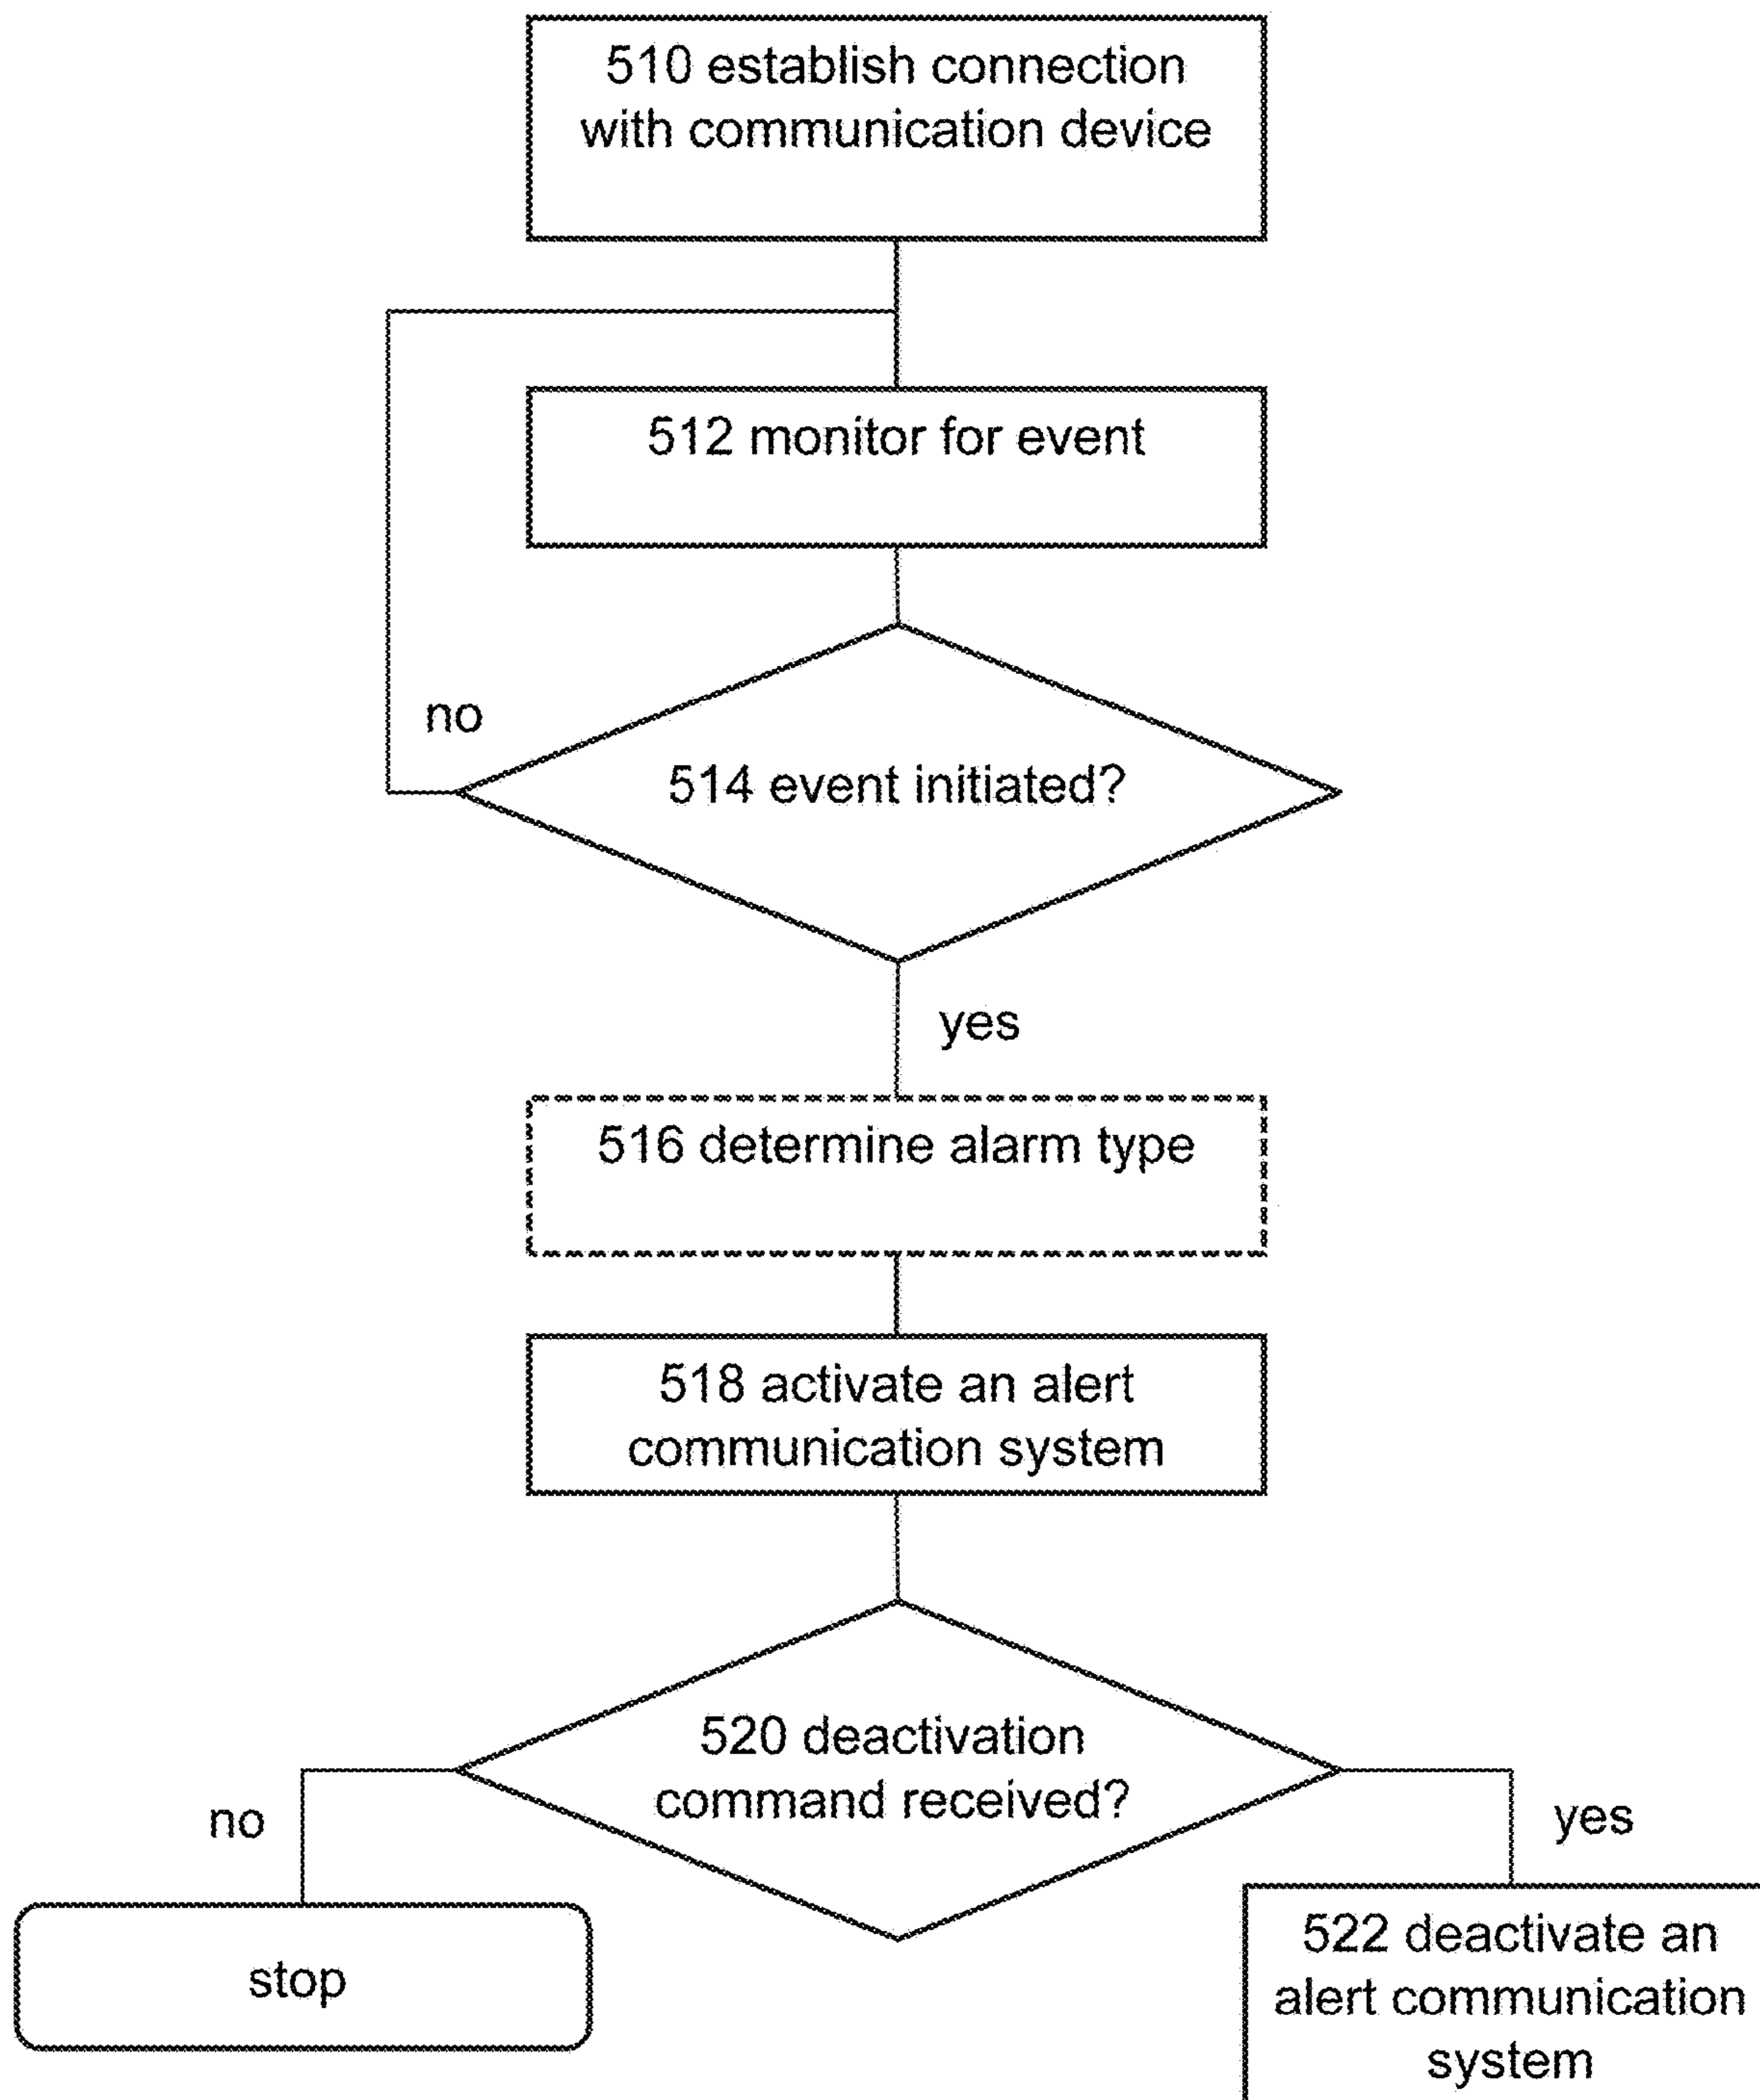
510 establish connection with communication device

512 monitor for event

no

514 event initiated?

yes

516 determine alarm type

518 activate an alert communication system

520 deactivation command received?

no

yes

stop

522 deactivate an alert communication system